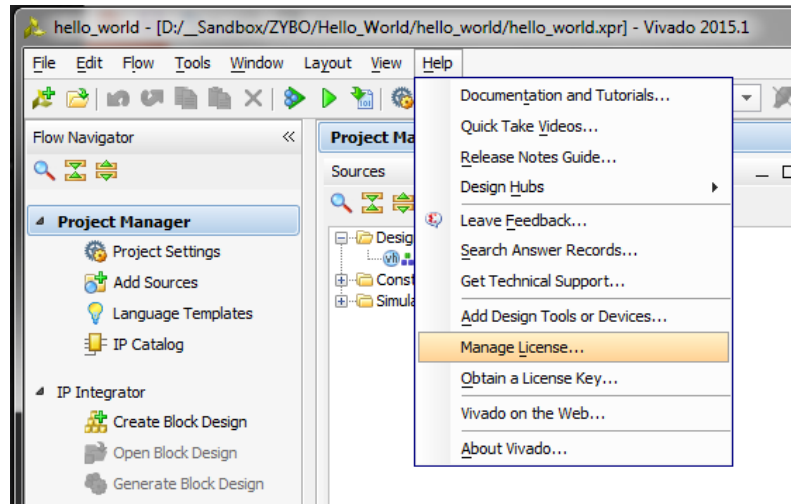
hello_world - [D:/__Sandbox/ZYBO/Hello_World/hello_world/hello_world.xpr] - Vivado 2015.1

File Edit Flow Tools Window Layout View Help

Flow Navigator

Project Manager
Project Settings
Add Sources
Language Templates
IP Catalog

IP Integrator
Create Block Design
Open Block Design
Generate Block Design

Project Ma

Sources

Desig
Const
Simula

Documentation and Tutorials...
Quick Take Videos...
Release Notes Guide...
Design Hubs
Leave Feedback...
Search Answer Records...
Get Technical Support...
Add Design Tools or Devices...
Manage License...
Obtain a License Key...
Vivado on the Web...
About Vivado...